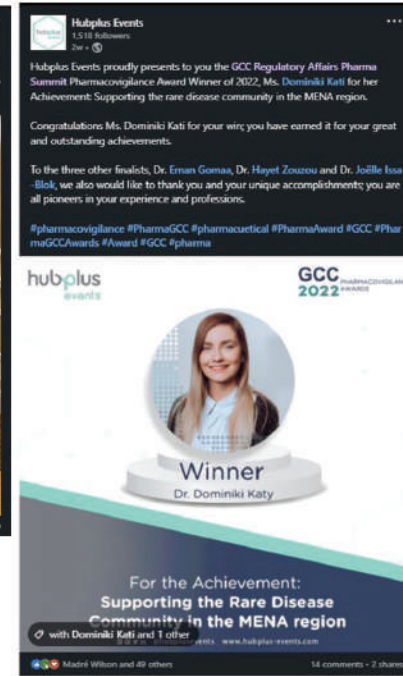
Hubplus Events
1,518 followers
2w •

Hubplus Events proudly presents to you the GCC Regulatory Affairs Pharma Summit Pharmacovigilance Award Winner of 2022, Ms. Dominiki Kati for her Achievement: Supporting the rare disease community in the MENA region.

Congratulations Ms. Dominiki Kati for your win; you have earned it for your great and outstanding achievements.

To the three other finalists, Dr. Eman Gomaa, Dr. Hayet Zouzou and Dr. Joëlle Issa-Blok, we also would like to thank you and your unique accomplishments; you are all pioneers in your experience and professions.

#pharmacovigilance #PharmaGCC #pharmaceutical #PharmaAward #GCC #PharmaGCCAwards #Award #GCC #pharma

hubplus events

GCC 2022 PHARMACOVIGILANCE AWARDS

Winner
Dr. Dominiki Katy

For the Achievement:
Supporting the Rare Disease Community in the MENA region

with Dominiki Kati and 1 other

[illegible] events www.hubplus-events.com

Madré Wilson and 49 others

14 comments • 2 shares